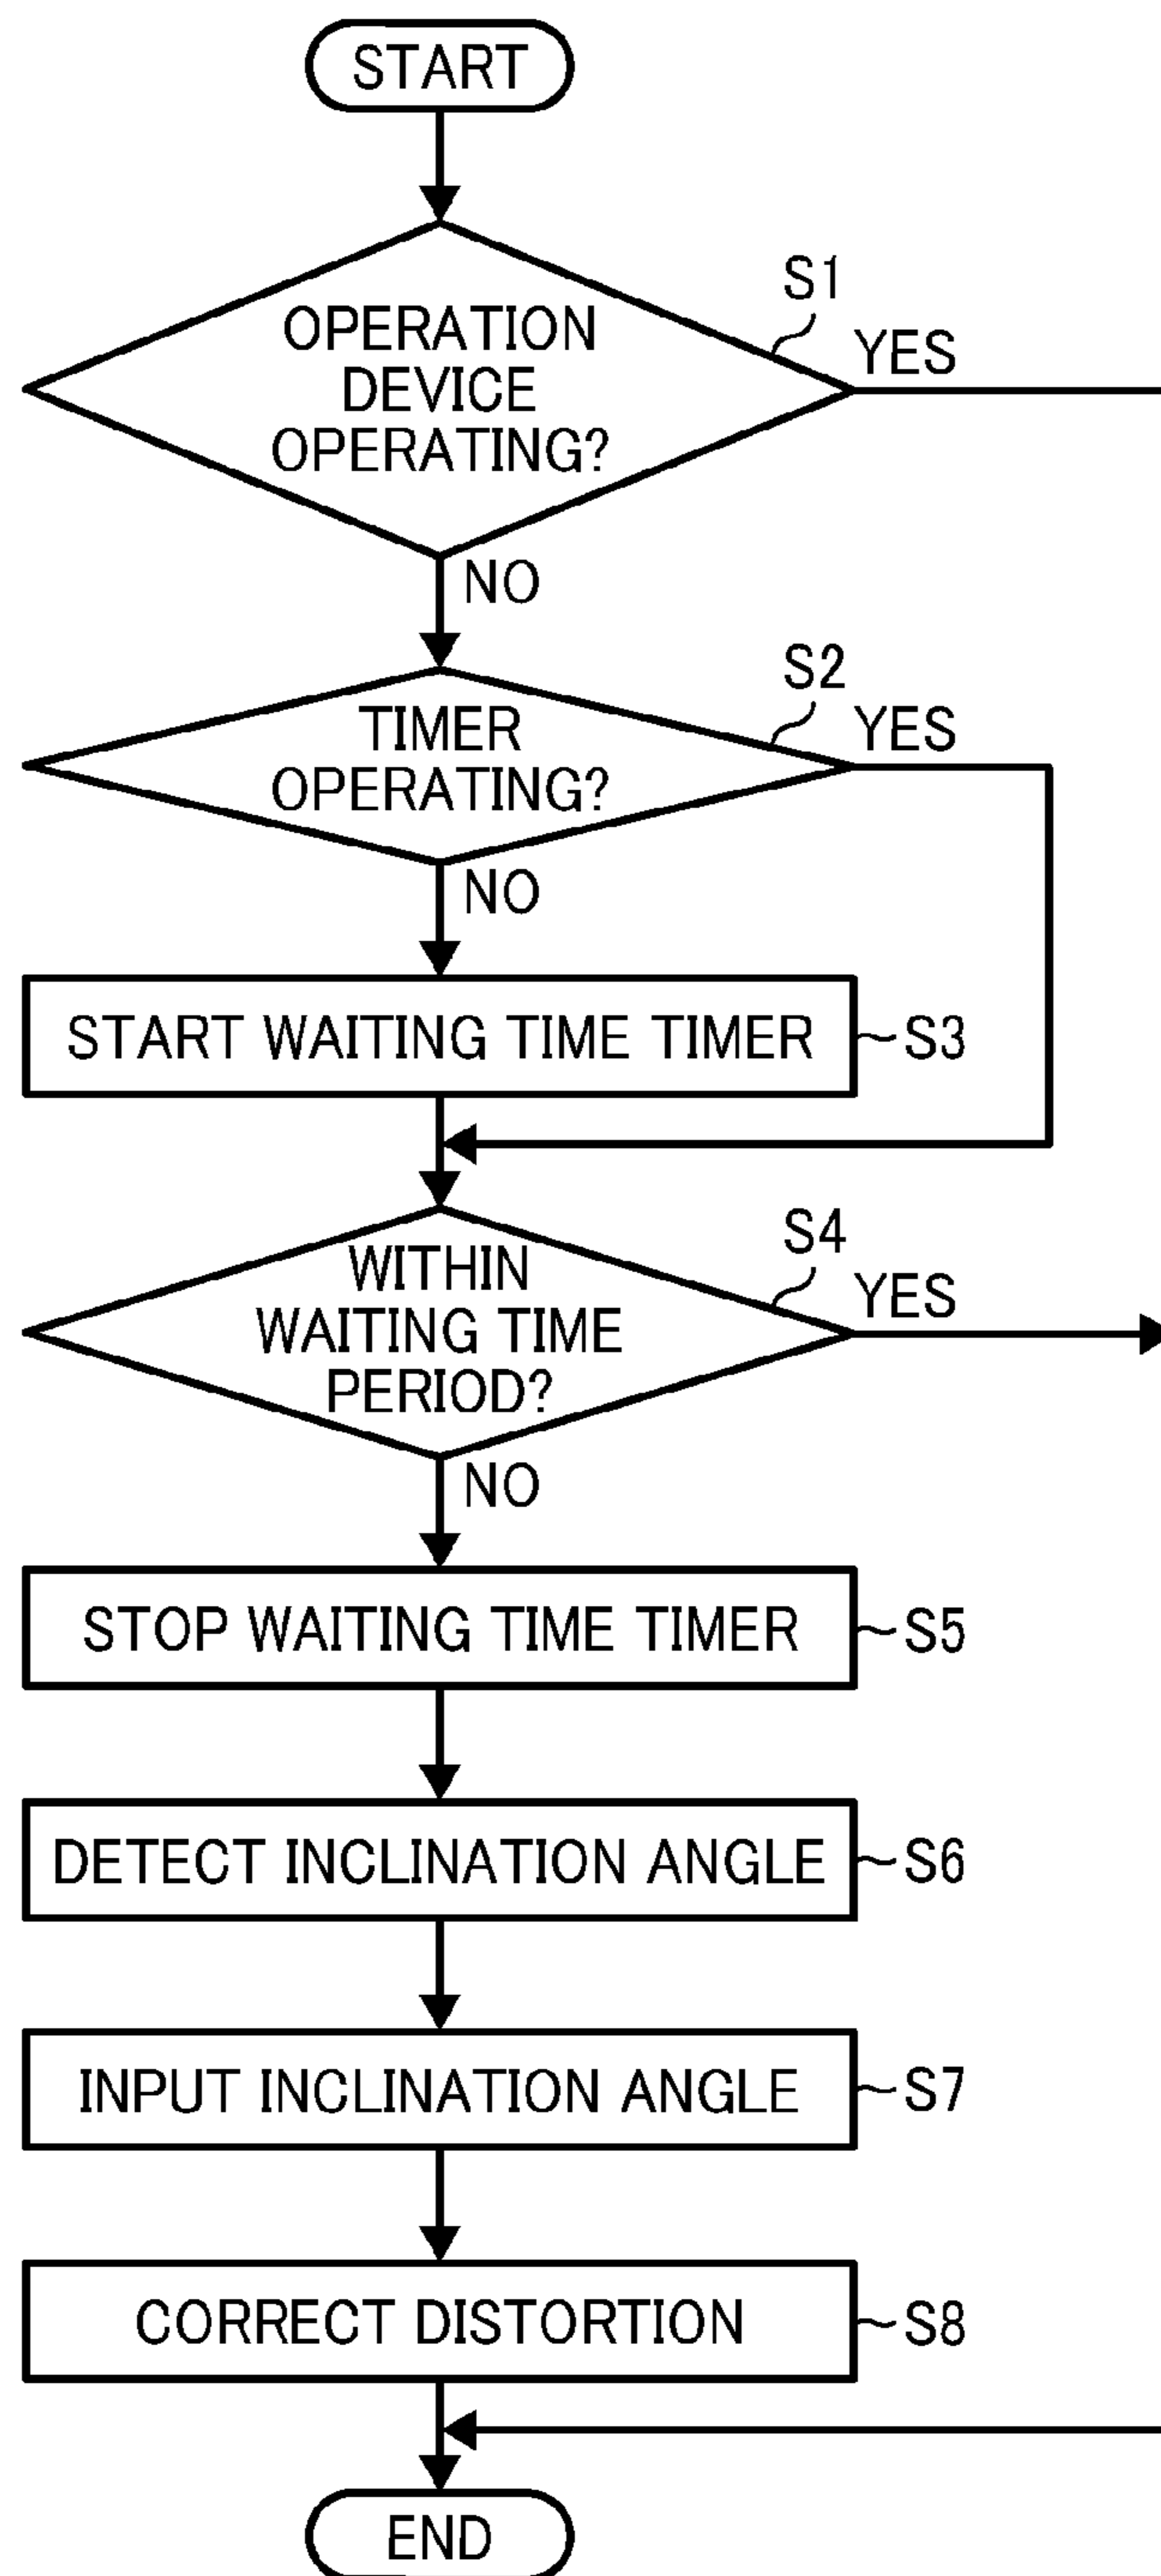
START

S1
OPERATION DEVICE OPERATING?
YES
NO

S2
TIMER OPERATING?
YES
NO

START WAITING TIME TIMER
S3

S4
WITHIN WAITING TIME PERIOD?
YES
NO

STOP WAITING TIME TIMER
S5

DETECT INCLINATION ANGLE
S6

INPUT INCLINATION ANGLE
S7

CORRECT DISTORTION
S8

END